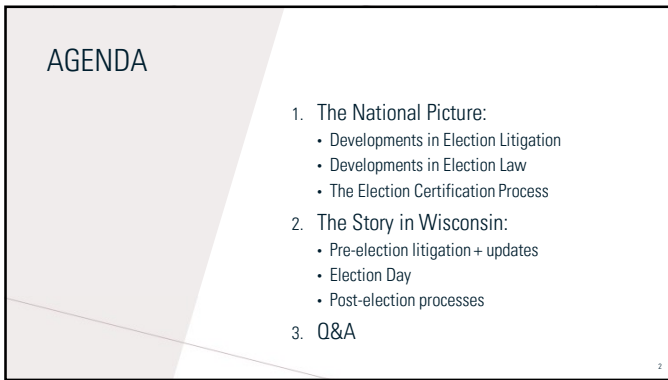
AGENDA

1. The National Picture:
- Developments in Election Litigation
- Developments in Election Law
- The Election Certification Process

2. The Story in Wisconsin:
- Pre-election litigation + updates
- Election Day
- Post-election processes

3. Q&A

2